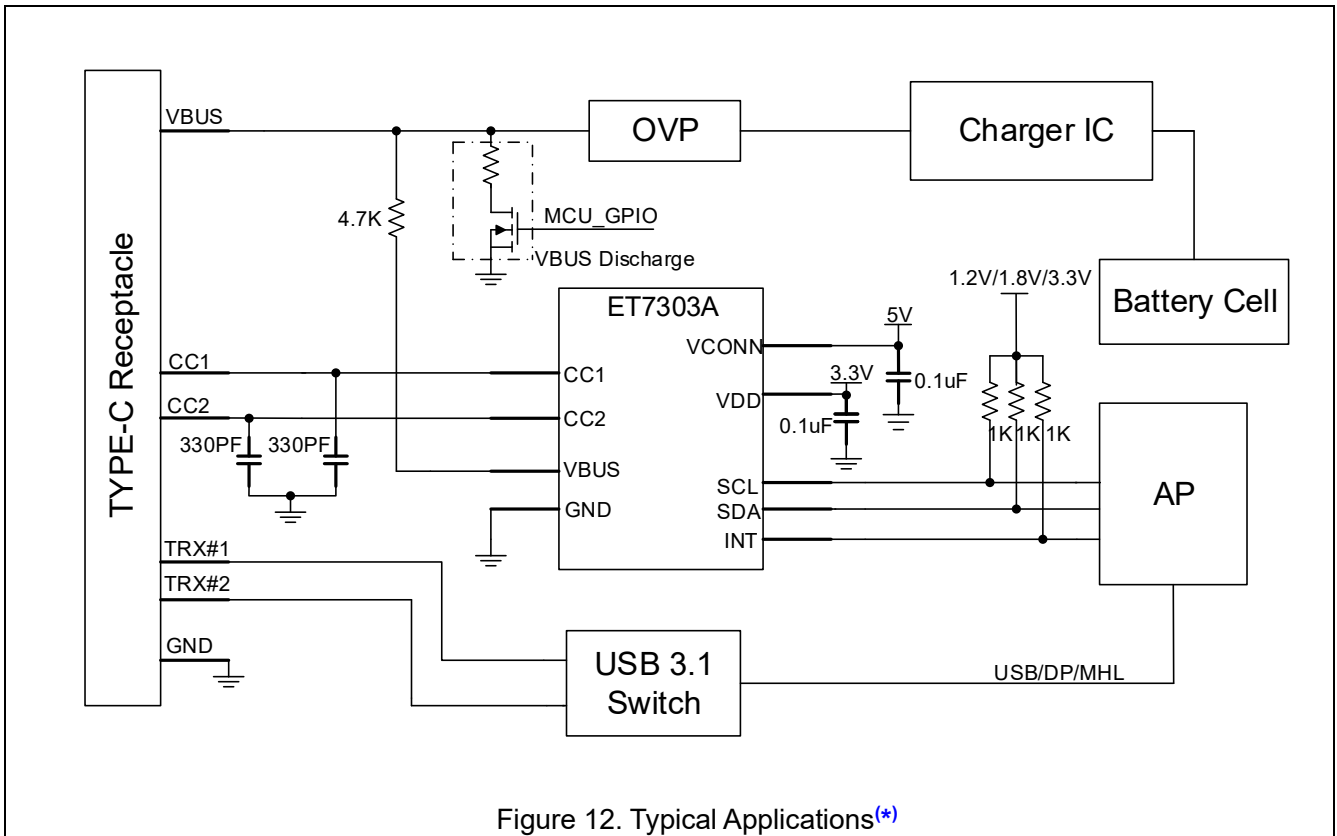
TYPE-C Receptacle
VBUS
OVP
Charger IC
4.7K
MCU_GPIO
VBUS Discharge
1.2V/1.8V/3.3V
Battery Cell
ET7303A
5V
VCONN
CC1
CC1
3.3V
0.1uF
CC2
CC2
VDD
0.1uF
330PF
330PF
1K
1K
1K
VBUS
SCL
AP
GND
SDA
INT
TRX#1
TRX#2
GND
USB 3.1
Switch
USB/DP/MHL

Figure 12. Typical Applications(*)